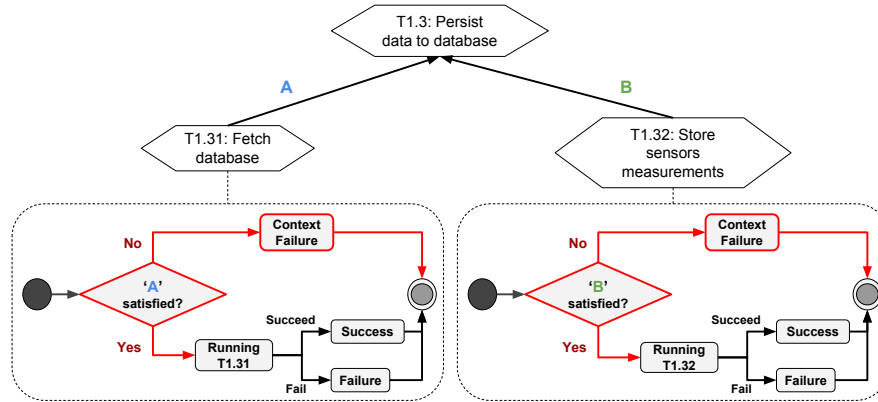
T1.3: Persist data to database

A

B

T1.31: Fetch database

T1.32: Store sensors measurements

No

Context Failure

'A' satisfied?

Yes

Running T1.31

Succeed

Success

Fail

Failure

No

Context Failure

'B' satisfied?

Yes

Running T1.32

Succeed

Success

Fail

Failure